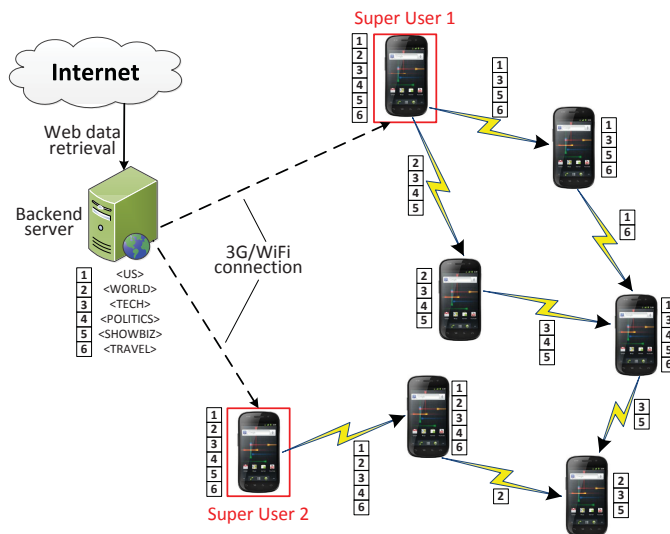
Internet

Web data retrieval

Backend server

1 <US>
2 <WORLD>
3 <TECH>
4 <POLITICS>
5 <SHOWBIZ>
6 <TRAVEL>

3G/WiFi connection

Super User 1

1
2
3
4
5
6

1
3
5
6

1
3
5
6

2
3
4
5

1
6

2
3
4
5

3
4
5

1
3
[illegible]
6

3
5

Super User 2

1
2
3
4
5
6

1
2
3
4
6

1
2
3
4
6

2

2
3
5